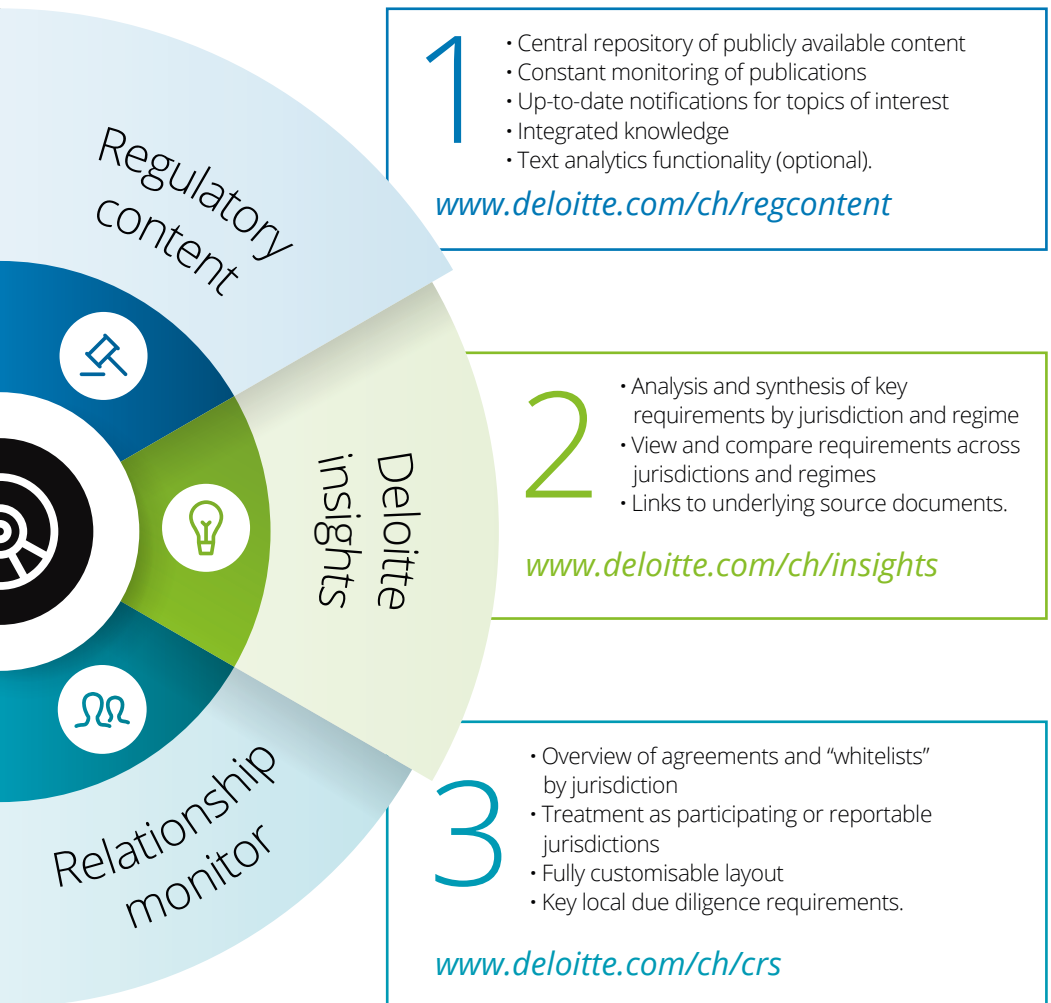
Regulatory content

Deloitte insights

Relationship monitor

1
• Central repository of publicly available content
• Constant monitoring of publications
• Up-to-date notifications for topics of interest
• Integrated knowledge
• Text analytics functionality (optional).

www.deloitte.com/ch/regcontent

2
• Analysis and synthesis of key requirements by jurisdiction and regime
• View and compare requirements across jurisdictions and regimes
• Links to underlying source documents.

www.deloitte.com/ch/insights

3
• Overview of agreements and "whitelists" by jurisdiction
• Treatment as participating or reportable jurisdictions
• Fully customisable layout
• Key local due diligence requirements.

www.deloitte.com/ch/crs